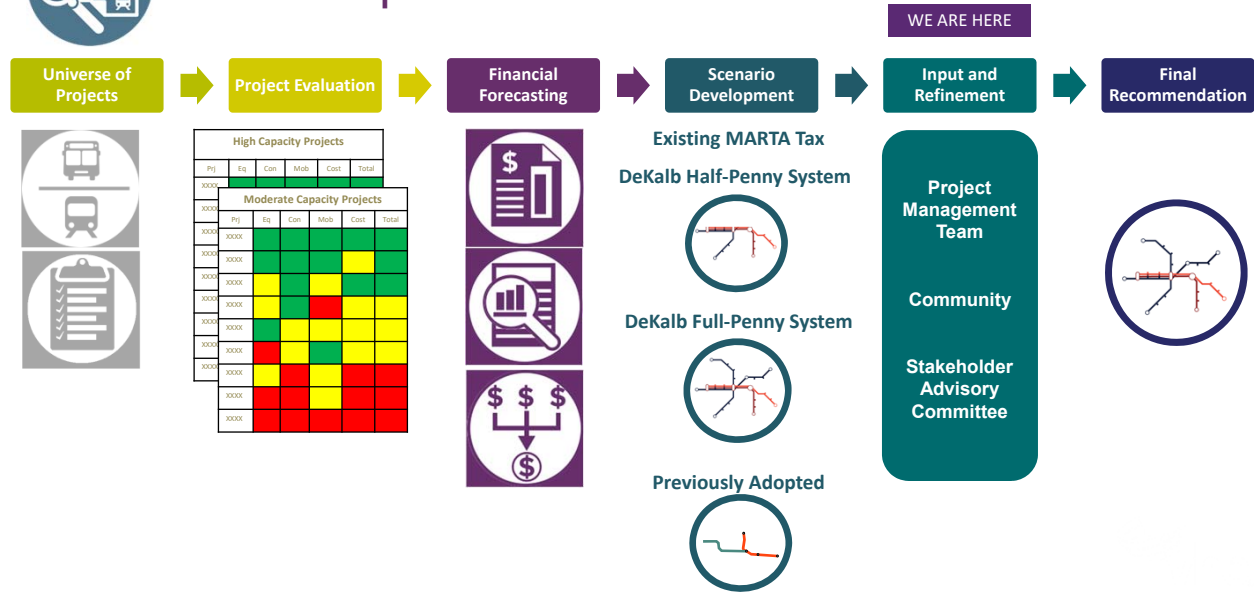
WE ARE HERE

Universe of Projects

Project Evaluation

Financial Forecasting

Scenario Development

Input and Refinement

Final Recommendation

High Capacity Projects

| Prj | Eq | Con | Mob | Cost | Total |
|---|---|---|---|---|---|
| XXXX | | | | | |

Moderate Capacity Projects

| Prj | Eq | Con | Mob | Cost | Total |
|---|---|---|---|---|---|
| XXXX | | | | | |
| XXXX | | | | | |
| XXXX | | | | | |
| XXXX | | | | | |
| XXXX | | | | | |
| XXXX | | | | | |
| XXXX | | | | | |
| XXXX | | | | | |
| XXXX | | | | | |

Existing MARTA Tax

DeKalb Half-Penny System

DeKalb Full-Penny System

Previously Adopted

Project Management Team

Community

Stakeholder Advisory Committee